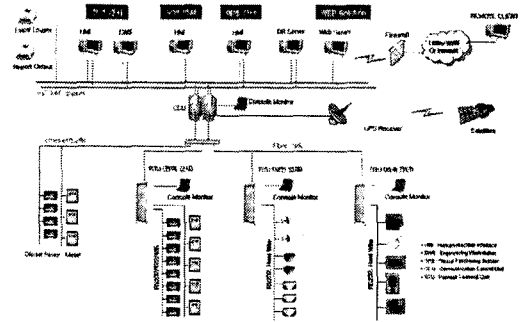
Event Logger
Report Output
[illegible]
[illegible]
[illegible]
WEB Solution
HMI
EWS
HMI
HMI
DB Server
Web Server
Firewall
Utility WAN Or Internet
REMOTE CLIENT
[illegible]
CCU
Console Monitor
GPS Receiver
Satellite
Ethernet Cable
Fiber
RTU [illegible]
RTU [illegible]
RTU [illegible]
Console Monitor
Console Monitor
Console Monitor
Circuit Breaker
Meter
RS232 Hard Wire
RS232 Hard Wire
RS232 Hard Wire
• HMI : Human Machine Interface
• EWS : Engineering Workstation
• RTU : Remote Terminal Unit
• CCU : Communication Control Unit
• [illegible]